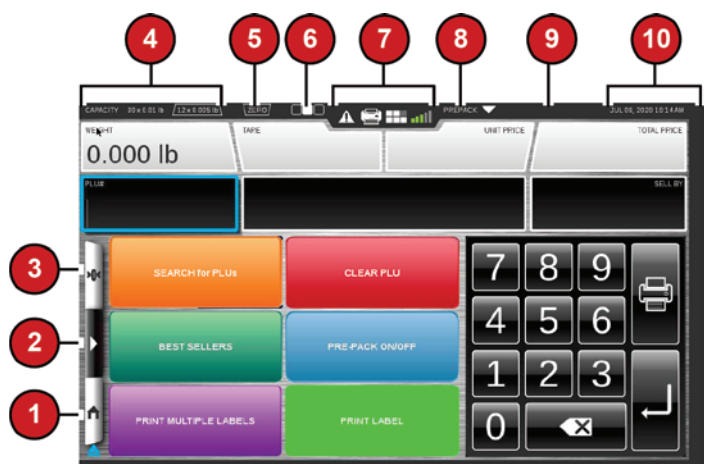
4
5
6
7
8
9
10

CAPACITY 30 x 0.01 lb 12 x 0.005 lb
ZERO
PREPACK
JUL 08, 2020 10:14 AM

WEIGHT
0.000 lb
TARE
UNIT PRICE
TOTAL PRICE

PLU#
SELL BY

3
2
1

SEARCH for PLUs
CLEAR PLU
BEST SELLERS
PRE-PACK ON/OFF
PRINT MULTIPLE LABELS
PRINT LABEL

7
8
9
4
5
6
1
2
3
0